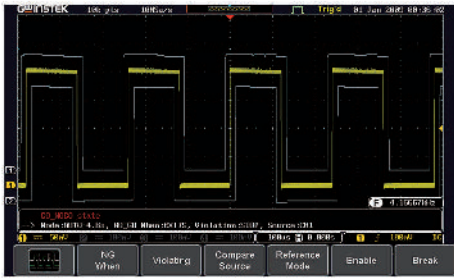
GW INSTEK 10k pts 10MS/s Trig'd 01 Jun 2020 08:36:02

F 4.166670Hz

GO_NOGO stats
Mode:NGTU 4.8s, NG_CN When:STOP, Violating:STOP, Source:CH1

1 500mV 10us 0.00s 1 100mV

NG When
Violating
Compare Source
Reference Mode
Enable
Break